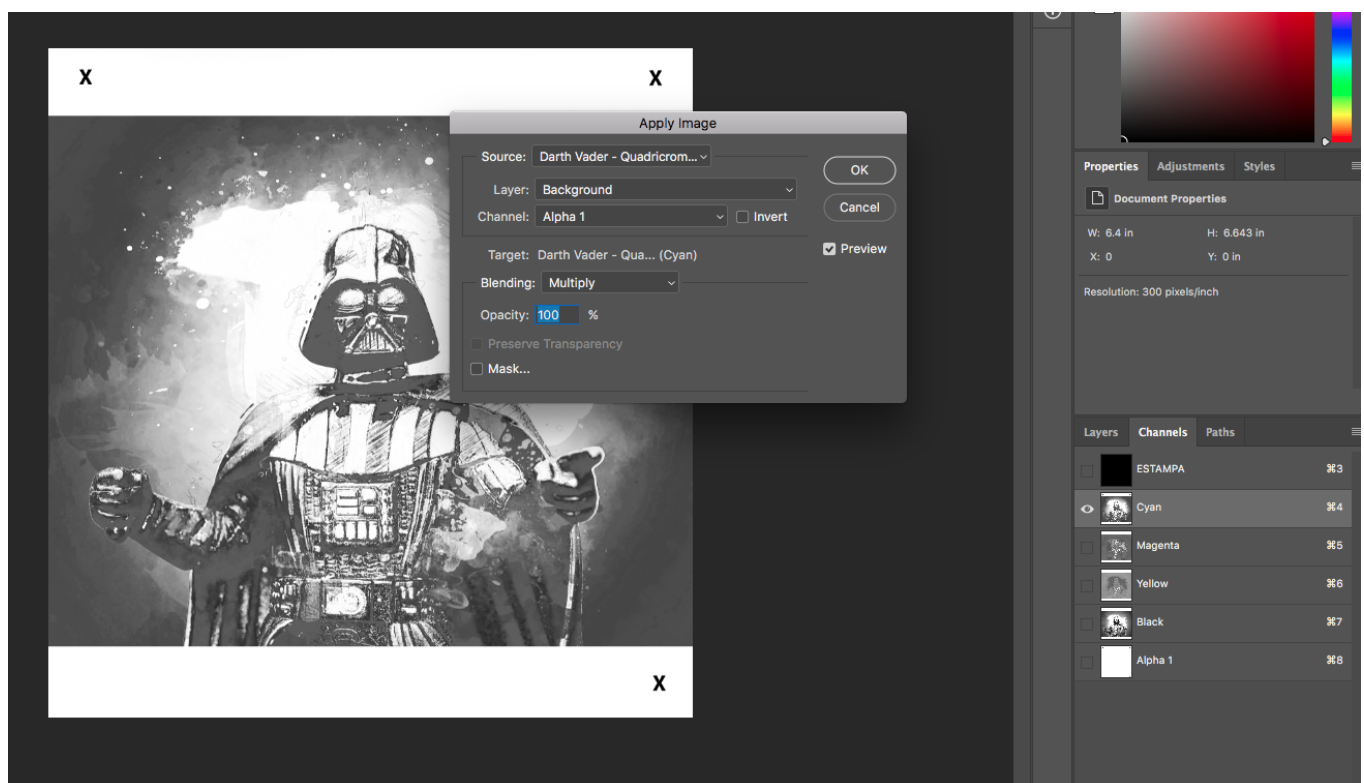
X

X

X

Apply Image

Source: Darth Vader - Quadricrom...

Layer: Background

Channel: Alpha 1

Invert

Target: Darth Vader - Qua... (Cyan)

Blending: Multiply

Opacity: 100 %

Preserve Transparency

Mask...

OK

Cancel

Preview

Properties Adjustments Styles

Document Properties

W: 6.4 in H: 6.643 in

X: 0 Y: 0 in

Resolution: 300 pixels/inch

Layers Channels Paths

ESTAMPA ⌘3

Cyan ⌘4

Magenta ⌘5

Yellow ⌘6

Black ⌘7

Alpha 1 ⌘8